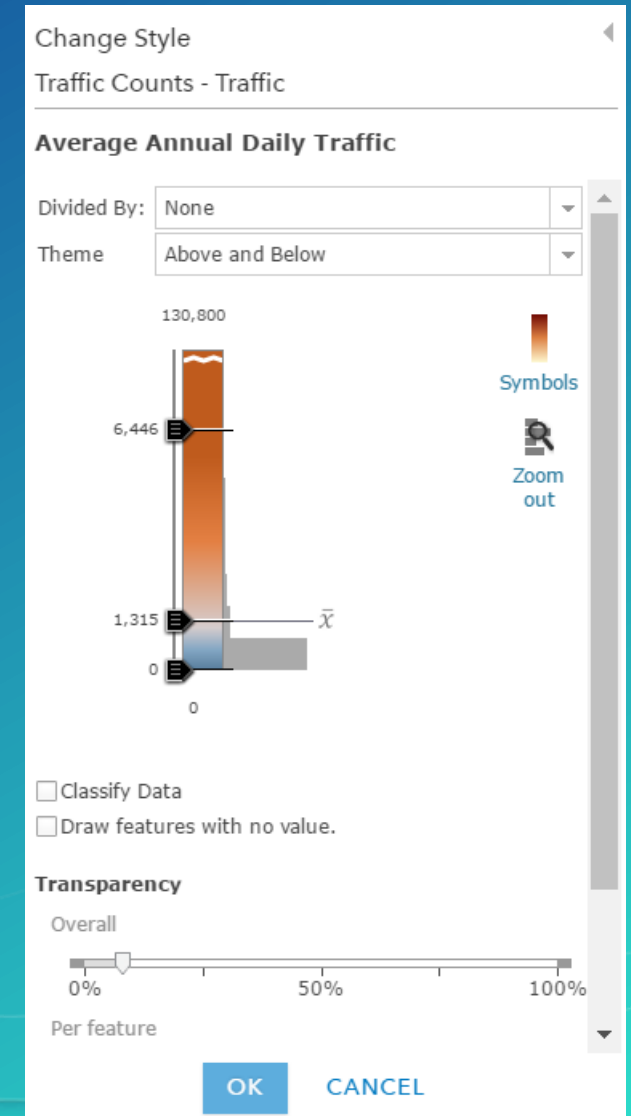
Change Style

Traffic Counts - Traffic

Average Annual Daily Traffic

Divided By: None

Theme Above and Below

130,800

Symbols

6,446

Zoom out

1,315 $\bar{x}$

0

0

Classify Data

Draw features with no value.

Transparency

Overall

0% 50% 100%

Per feature

OK CANCEL